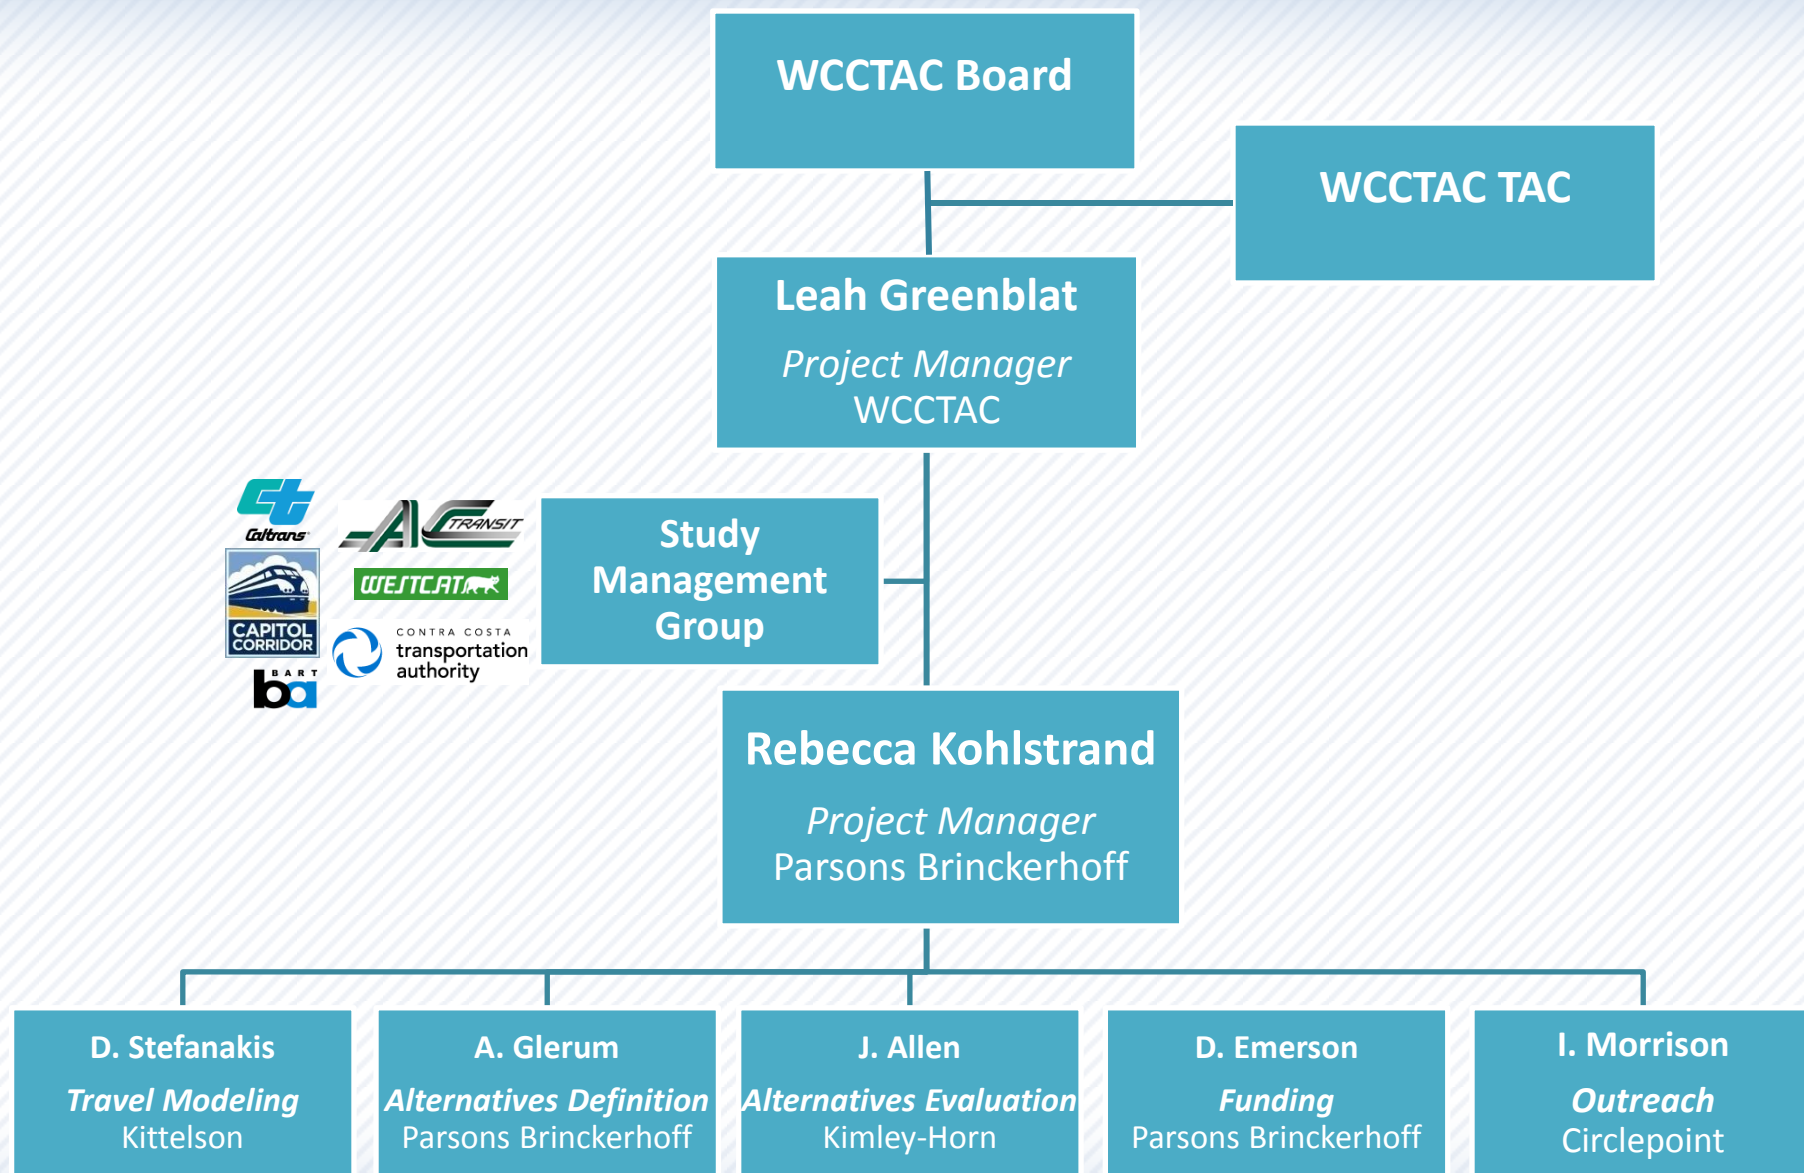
WCCTAC Board

WCCTAC TAC

Leah Greenblat

Project Manager
WCCTAC

Caltrans

AC TRANSIT

WESTCAT

CAPITOL CORRIDOR

CONTRA COSTA transportation authority

BART ba

Study Management Group

Rebecca Kohlstrand

Project Manager
Parsons Brinckerhoff

D. Stefanakis

Travel Modeling
Kittelson

A. Glerum

Alternatives Definition
Parsons Brinckerhoff

J. Allen

Alternatives Evaluation
Kimley-Horn

D. Emerson

Funding
Parsons Brinckerhoff

I. Morrison

Outreach
Circlepoint